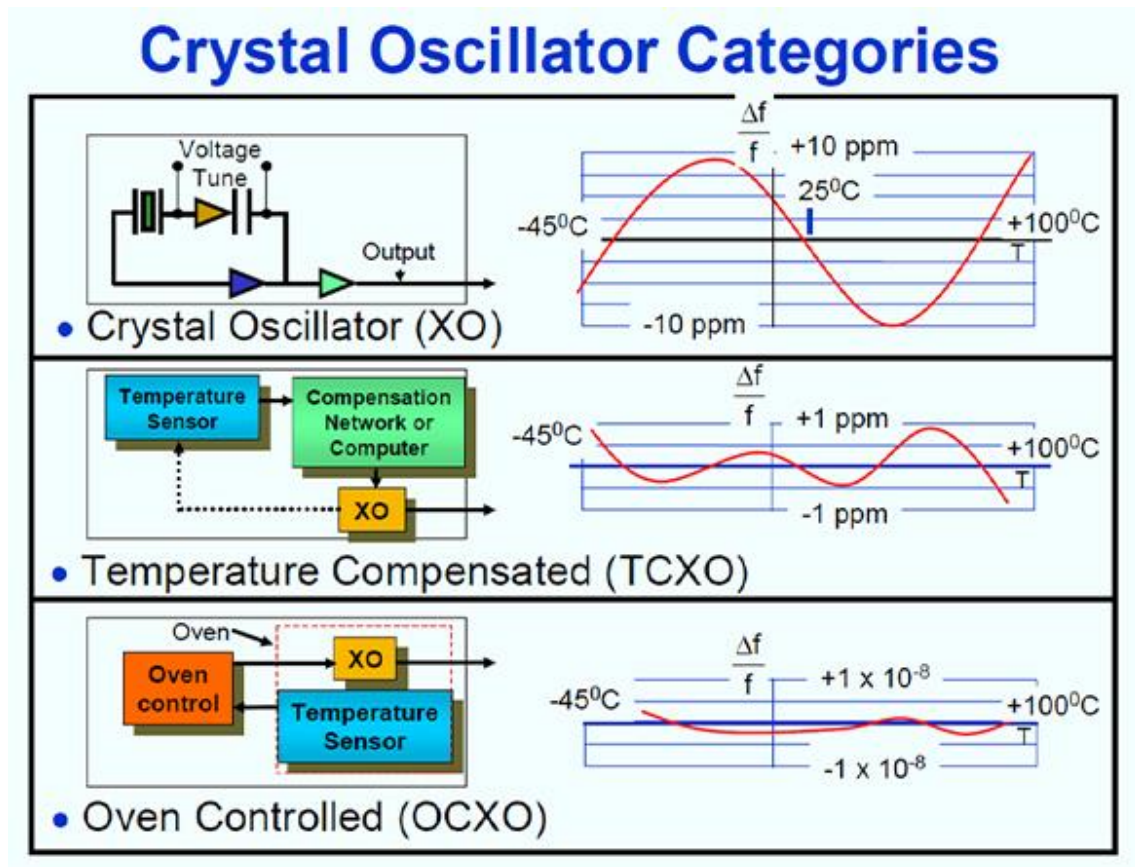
Crystal Oscillator Categories

Voltage Tune

Output

$\frac{\Delta f}{f}$

+10 ppm

$25^0C$

$-45^0C$

$+100^0C$

T

-10 ppm

• Crystal Oscillator (XO)

Temperature Sensor

Compensation Network or Computer

XO

$\frac{\Delta f}{f}$

+1 ppm

$-45^0C$

$+100^0C$

T

-1 ppm

• Temperature Compensated (TCXO)

Oven

XO

Oven control

Temperature Sensor

$\frac{\Delta f}{f}$

$+1 \times 10^{-8}$

$-45^0C$

$+100^0C$

T

$-1 \times 10^{-8}$

• Oven Controlled (OCXO)